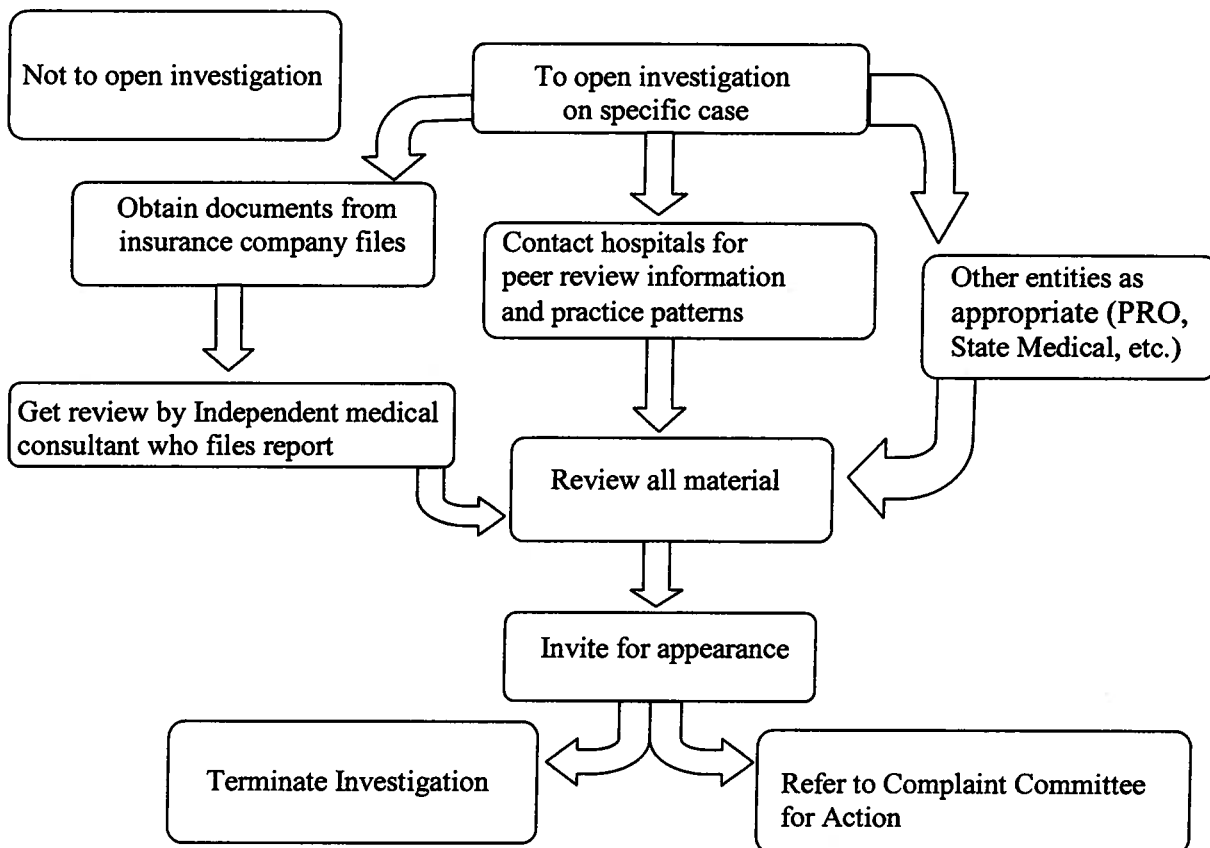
Not to open investigation

To open investigation on specific case

Obtain documents from insurance company files

Contact hospitals for peer review information and practice patterns

Other entities as appropriate (PRO, State Medical, etc.)

Get review by Independent medical consultant who files report

Review all material

Invite for appearance

Terminate Investigation

Refer to Complaint Committee for Action